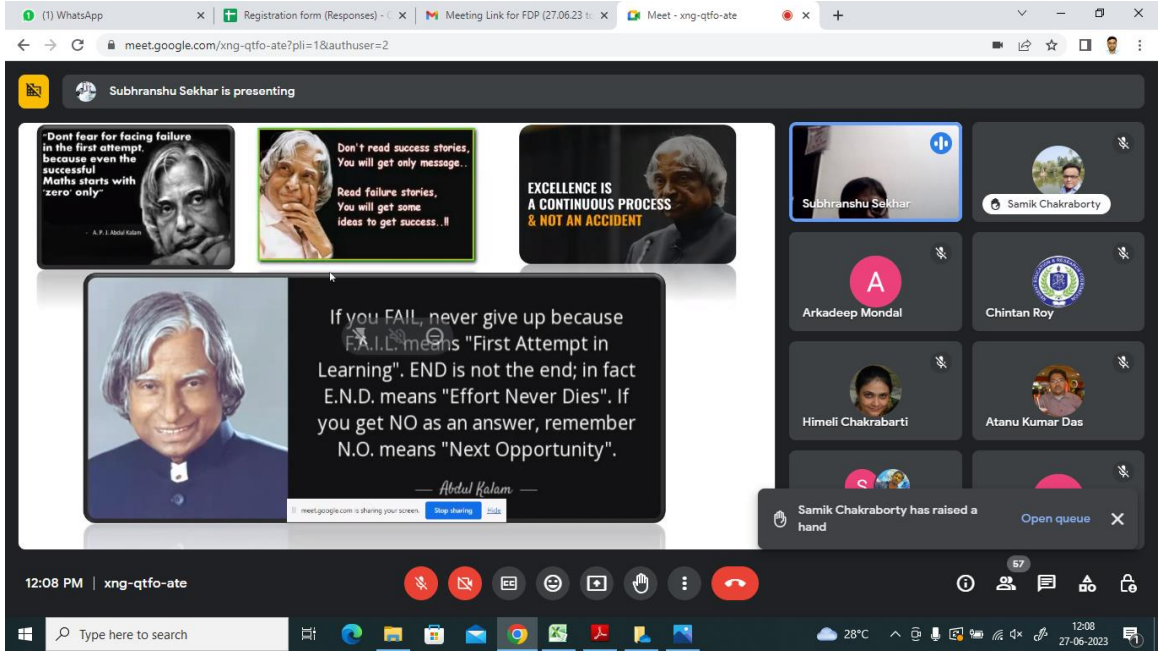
(1) WhatsApp
Registration form (Responses) - G
Meeting Link for FDP (27.06.23 to
Meet - xng-qtfo-ate

meet.google.com/xng-qtfo-ate?pli=1&authuser=2

Subhranshu Sekhar is presenting

"Dont fear for facing failure in the first attempt, because even the successful Maths starts with 'zero' only"
- A. P. J. Abdul Kalam

Don't read success stories, You will get only message..
Read failure stories, You will get some ideas to get success..!!

EXCELLENCE IS A CONTINUOUS PROCESS & NOT AN ACCIDENT

If you FAIL, never give up because F.A.I.L. means "First Attempt in Learning". END is not the end; in fact E.N.D. means "Effort Never Dies". If you get NO as an answer, remember N.O. means "Next Opportunity".
— Abdul Kalam —

meet.google.com is sharing your screen. Stop sharing Hide

Subhranshu Sekhar
Samik Chakraborty
A
Arkadeep Mondal
Chintan Roy
Himeli Chakrabarti
Atanu Kumar Das

Samik Chakraborty has raised a hand
Open queue

12:08 PM | xng-qtfo-ate

57

Type here to search
28°C
12:08
27-06-2023